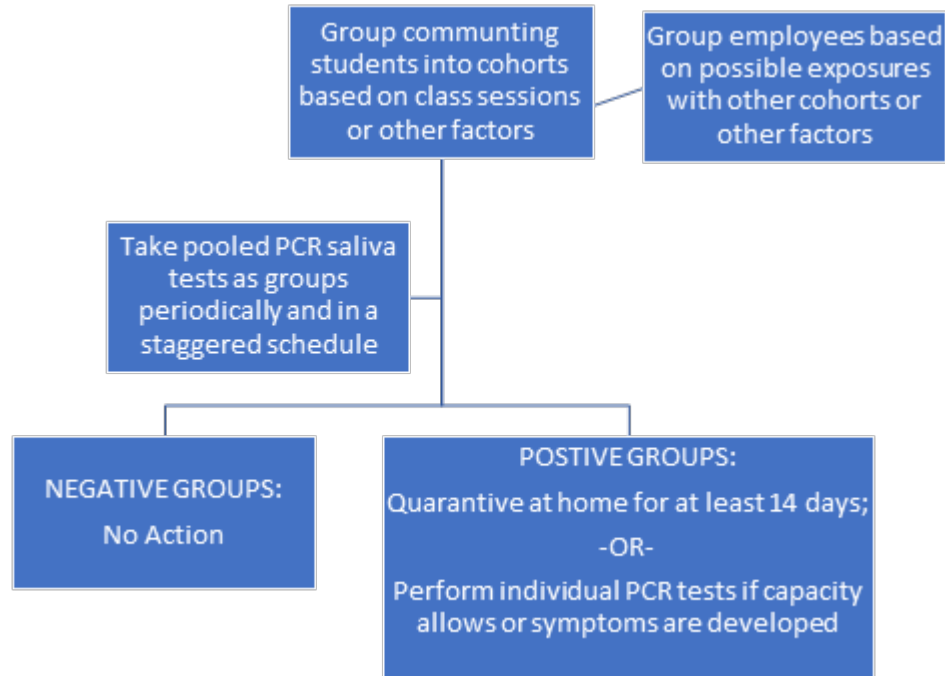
Group communting students into cohorts based on class sessions or other factors

Group employees based on possible exposures with other cohorts or other factors

Take pooled PCR saliva tests as groups periodically and in a staggered schedule

NEGATIVE GROUPS:
No Action

POSTIVE GROUPS:
Quarantive at home for at least 14 days;
-OR-
Perform individual PCR tests if capacity allows or symptoms are developed